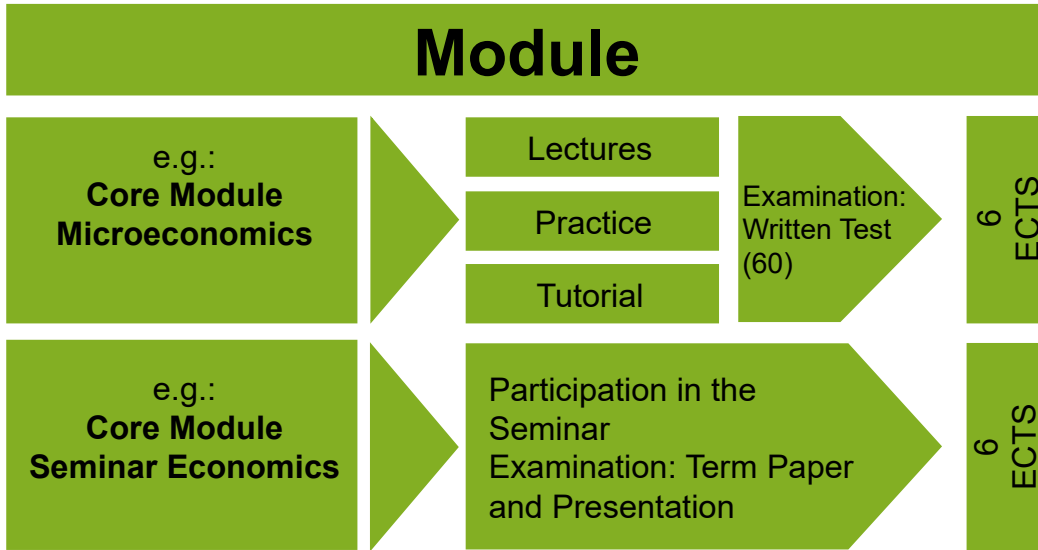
Module

e.g.:
**Core Module Microeconomics**

Lectures

Practice

Tutorial

Examination: Written Test (60)

6 ECTS

e.g.:
**Core Module Seminar Economics**

Participation in the Seminar
Examination: Term Paper and Presentation

6 ECTS